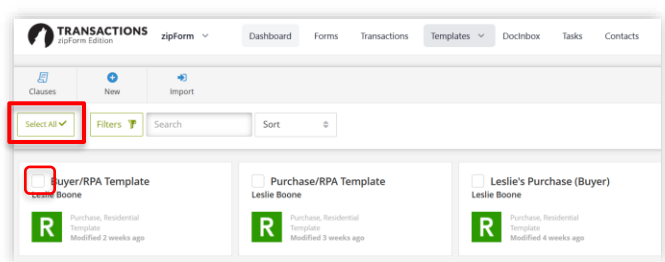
TRANSACTIONS
zipForm Edition

zipForm

Dashboard
Forms
Transactions
Templates
DocInbox
Tasks
Contacts

Clauses
New
Import

Select All
Filters
Search
Sort

Buyer/RPA Template
Leslie Boone
R
Purchase, Residential
Template
Modified 2 weeks ago

Purchase/RPA Template
Leslie Boone
R
Purchase, Residential
Template
Modified 3 weeks ago

Leslie's Purchase (Buyer)
Leslie Boone
R
Purchase, Residential
Template
Modified 4 weeks ago